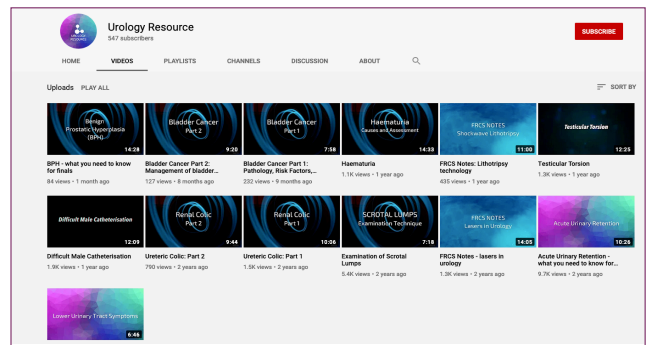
UROLOGY RESOURCE

Urology Resource
547 subscribers

SUBSCRIBE

HOME VIDEOS PLAYLISTS CHANNELS DISCUSSION ABOUT

Uploads PLAY ALL

SORT BY

Benign Prostatic Hyperplasia (BPH)
14:28
BPH - what you need to know for finals
84 views • 1 month ago

Bladder Cancer Part 2
9:20
Bladder Cancer Part 2: Management of bladder...
127 views • 8 months ago

Bladder Cancer Part 1
7:58
Bladder Cancer Part 1: Pathology, Risk Factors,...
232 views • 9 months ago

Haematuria Causes and Assessment
14:33
Haematuria
1.1K views • 1 year ago

FRCS NOTES Shockwave Lithotripsy
11:00
FRCS Notes: Lithotripsy technology
435 views • 1 year ago

Testicular Torsion
12:25
Testicular Torsion
1.3K views • 1 year ago

Difficult Male Catheterisation
12:09
Difficult Male Catheterisation
1.9K views • 1 year ago

Renal Colic Part 2
9:44
Ureteric Colic: Part 2
790 views • 2 years ago

Renal Colic Part 1
10:06
Ureteric Colic: Part 1
1.5K views • 2 years ago

SCROTAL LUMPS Examination Technique
7:18
Examination of Scrotal Lumps
5.4K views • 2 years ago

FRCS NOTES Lasers in Urology
14:05
FRCS Notes - lasers in urology
1.3K views • 2 years ago

Acute Urinary Retention
10:26
Acute Urinary Retention - what you need to know for...
9.7K views • 2 years ago

Lower Urinary Tract Symptoms
6:46